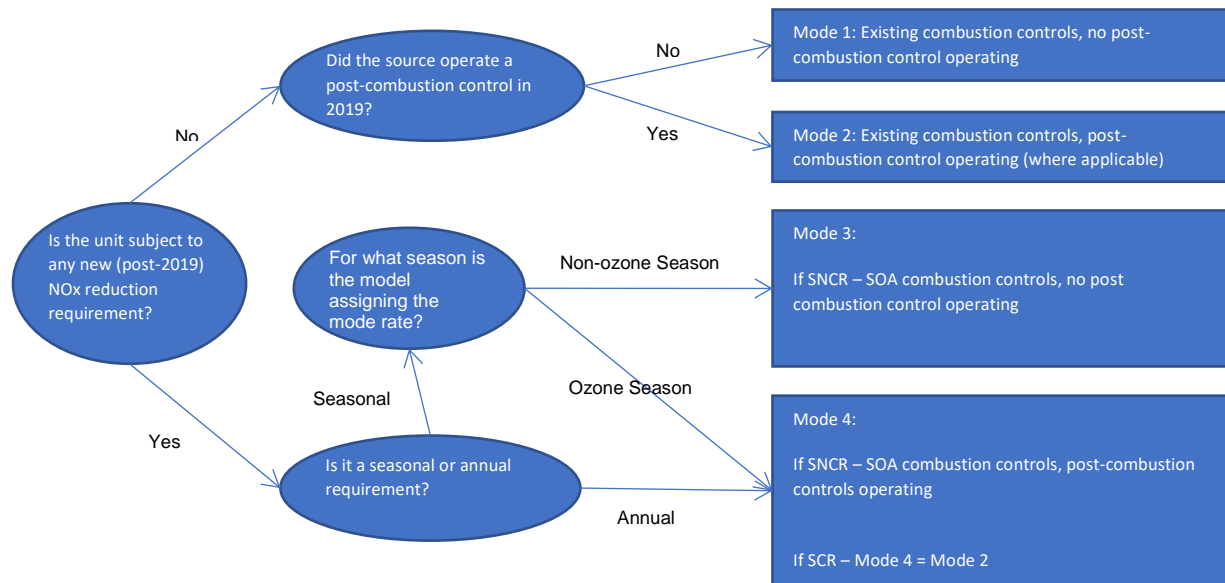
Is the unit subject to any new (post-2019) NOx reduction requirement?

No

Did the source operate a post-combustion control in 2019?

No

Mode 1: Existing combustion controls, no post-combustion control operating

Yes

Mode 2: Existing combustion controls, post-combustion control operating (where applicable)

Yes

Is it a seasonal or annual requirement?

Seasonal

For what season is the model assigning the mode rate?

Non-ozone Season

Mode 3:

If SNCR – SOA combustion controls, no post combustion control operating

Ozone Season

Annual

Mode 4:

If SNCR – SOA combustion controls, post-combustion controls operating

If SCR – Mode 4 = Mode 2